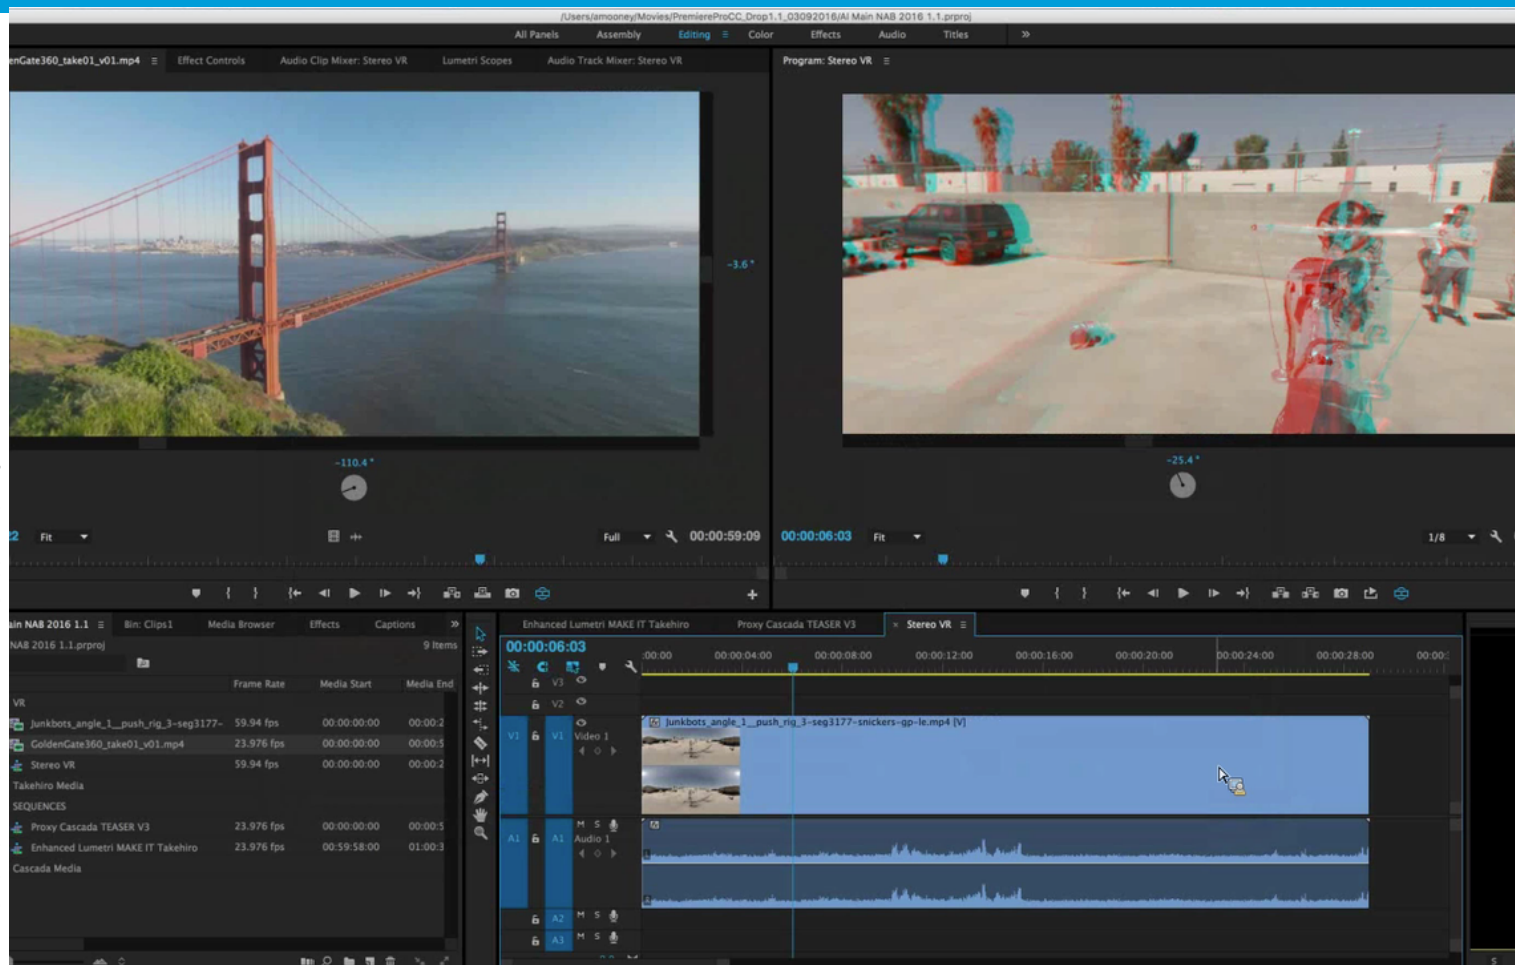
/Users/amooney/Movies/PremiereProCC_Drop1.1_03092016/AI Main NAB 2016 1.1.prproj

All Panels Assembly Editing Color Effects Audio Titles »

enGate360_take01_v01.mp4 Effect Controls Audio Clip Mixer: Stereo VR Lumetri Scopes Audio Track Mixer: Stereo VR

Program: Stereo VR

-3.6 °

-110.4 °

-25.4 °

2 Fit Full 00:00:59:09

00:00:06:03 Fit 1/8

ain NAB 2016 1.1 Bin: Clips1 Media Browser Effects Captions »

NAB 2016 1.1.prproj 9 Items

| | Frame Rate | Media Start | Media End |
|---|---|---|---|
| VR | | | |
| Junkbots_angle_1__push_rig_3-seg3177- | 59.94 fps | 00:00:00:00 | 00:00:2 |
| GoldenGate360_take01_v01.mp4 | 23.976 fps | 00:00:00:00 | 00:00:5 |
| Stereo VR | 59.94 fps | 00:00:00:00 | 00:00:2 |
| Takehiro Media | | | |
| SEQUENCES | | | |
| Proxy Cascada TEASER V3 | 23.976 fps | 00:00:00:00 | 00:00:5 |
| Enhanced Lumetri MAKE IT Takehiro | 23.976 fps | 00:59:58:00 | 01:00:3 |
| Cascada Media | | | |

Enhanced Lumetri MAKE IT Takehiro Proxy Cascada TEASER V3 Stereo VR

00:00:06:03

:00:00 00:00:04:00 00:00:08:00 00:00:12:00 00:00:16:00 00:00:20:00 00:00:24:00 00:00:28:00 00:00:

V3 V2 V1 V1 Video 1

Junkbots_angle_1__push_rig_3-seg3177-snickers-gp-le.mp4 [V]

A1 A1 Audio 1 M S

A2 M S

A3 M S